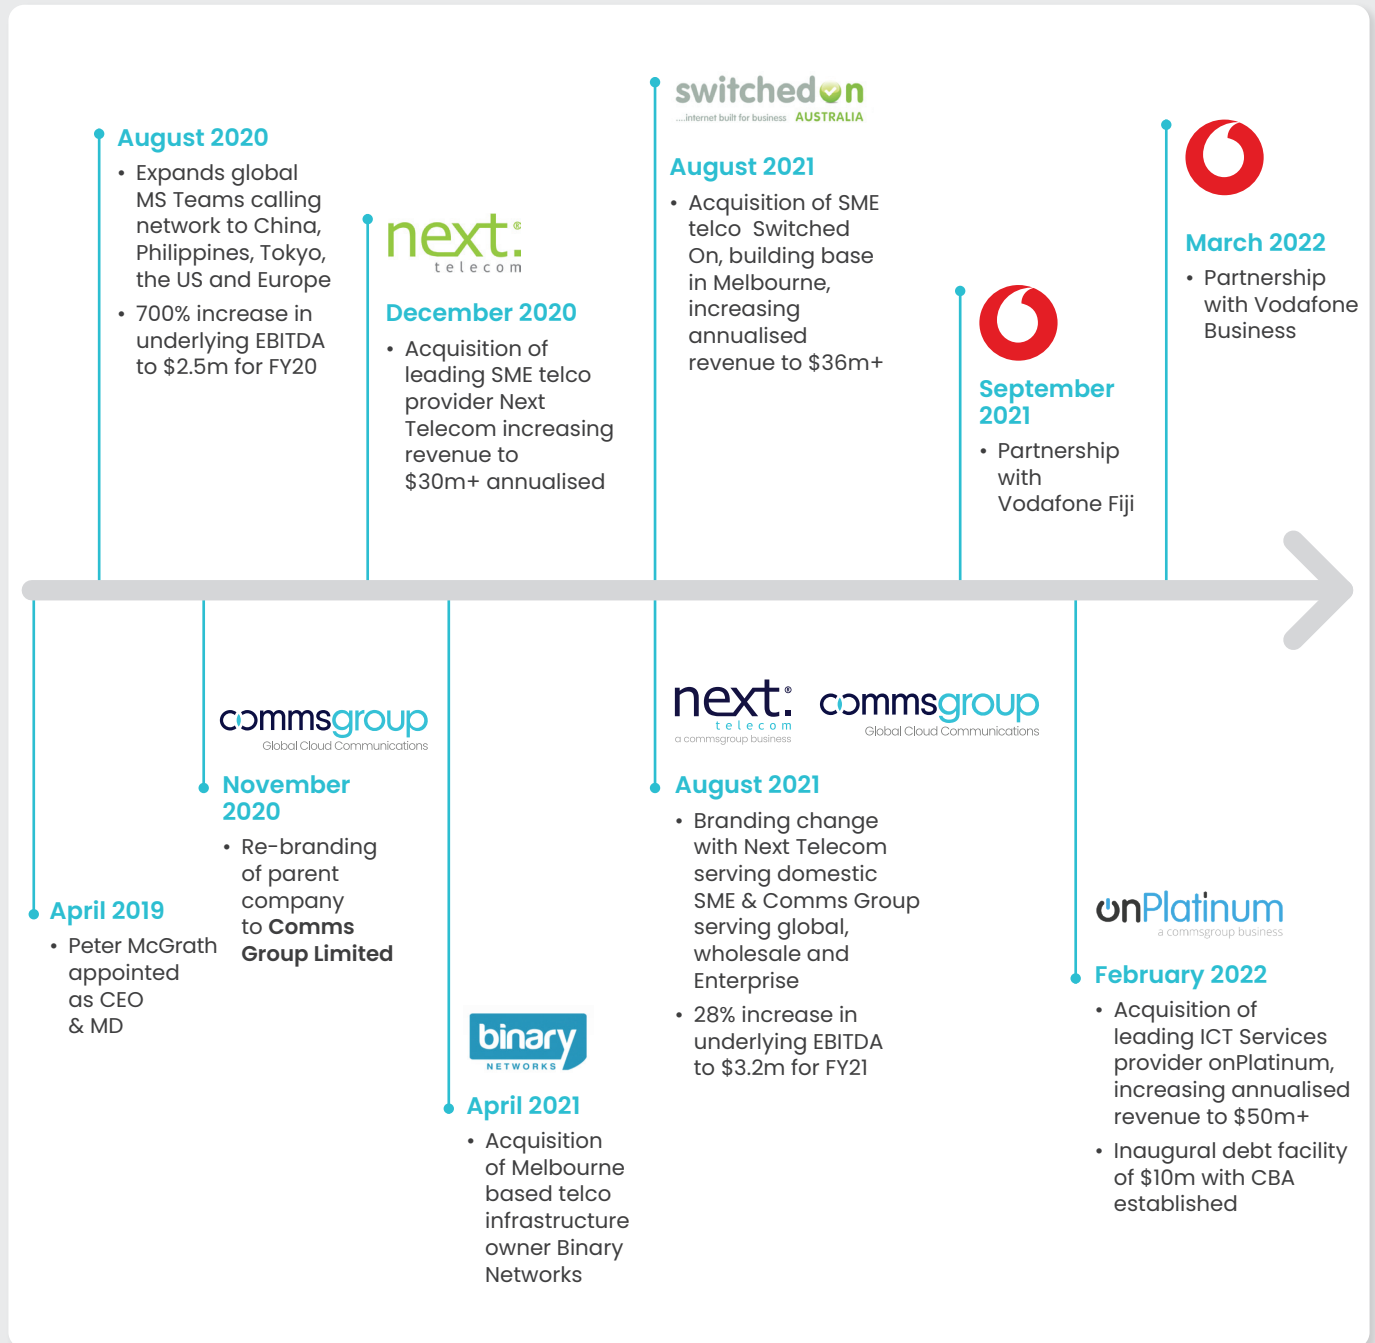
August 2020

- Expands global MS Teams calling network to China, Philippines, Tokyo, the US and Europe
- 700% increase in underlying EBITDA to $2.5m for FY20

next telecom

December 2020

- Acquisition of leading SME telco provider Next Telecom increasing revenue to $30m+ annualised

switchedon
...internet built for business AUSTRALIA

August 2021

- Acquisition of SME telco Switched On, building base in Melbourne, increasing annualised revenue to $36m+

September 2021

- Partnership with Vodafone Fiji

March 2022

- Partnership with Vodafone Business

April 2019

- Peter McGrath appointed as CEO & MD

commsgroup
Global Cloud Communications

November 2020

- Re-branding of parent company to **Comms Group Limited**

binary NETWORKS

April 2021

- Acquisition of Melbourne based telco infrastructure owner Binary Networks

next telecom
a commsgroup business

commsgroup
Global Cloud Communications

August 2021

- Branding change with Next Telecom serving domestic SME & Comms Group serving global, wholesale and Enterprise
- 28% increase in underlying EBITDA to $3.2m for FY21

onPlatinum
a commsgroup business

February 2022

- Acquisition of leading ICT Services provider onPlatinum, increasing annualised revenue to $50m+
- Inaugural debt facility of $10m with CBA established